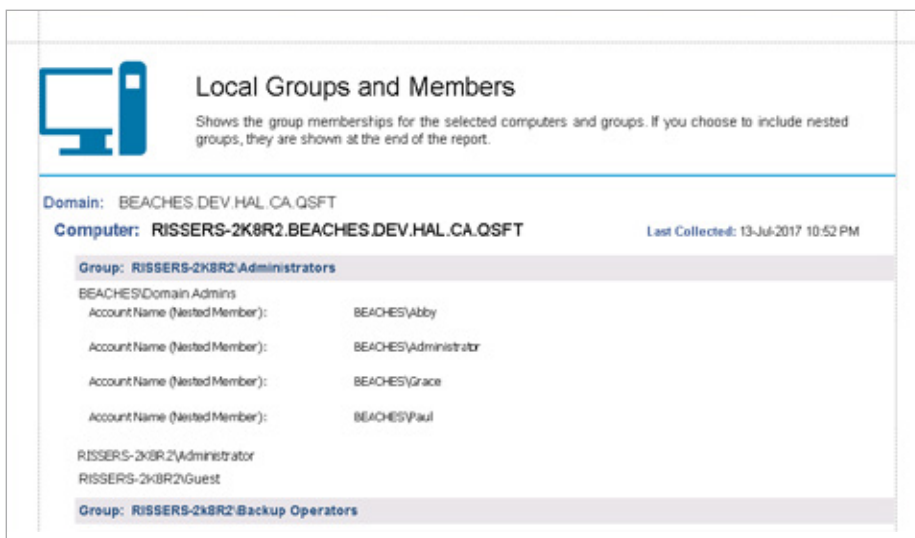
Local Groups and Members

Shows the group memberships for the selected computers and groups. If you choose to include nested groups, they are shown at the end of the report.

Domain: BEACHES.DEV.HAL.CA.QSFT

Computer: RISSERS-2K8R2.BEACHES.DEV.HAL.CA.QSFT

Last Collected: 13-Jul-2017 10:52 PM

Group: RISSERS-2K8R2\Administrators

BEACHES\Domain Admins

Account Name (Nested Member): BEACHES\Abby

Account Name (Nested Member): BEACHES\Administrator

Account Name (Nested Member): BEACHES\Grace

Account Name (Nested Member): BEACHES\Paul

RISSERS-2K8R2\Administrator

RISSERS-2K8R2\Guest

Group: RISSERS-2k8R2\Backup Operators